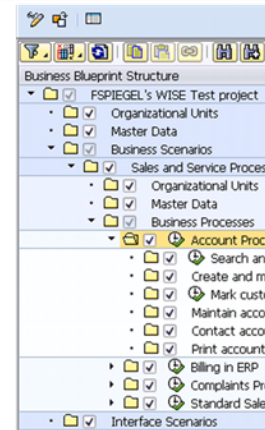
Business Blueprint Structure

FSPIEGEL's WISE Test project

Organizational Units

Master Data

Business Scenarios

Sales and Service Proces

Organizational Units

Master Data

Business Processes

Account Proc

Search an

Create and m

Mark custo

Maintain acco

Contact acco

Print account

Billing in ERP

Complaints Pr

Standard Sale

Interface Scenarios